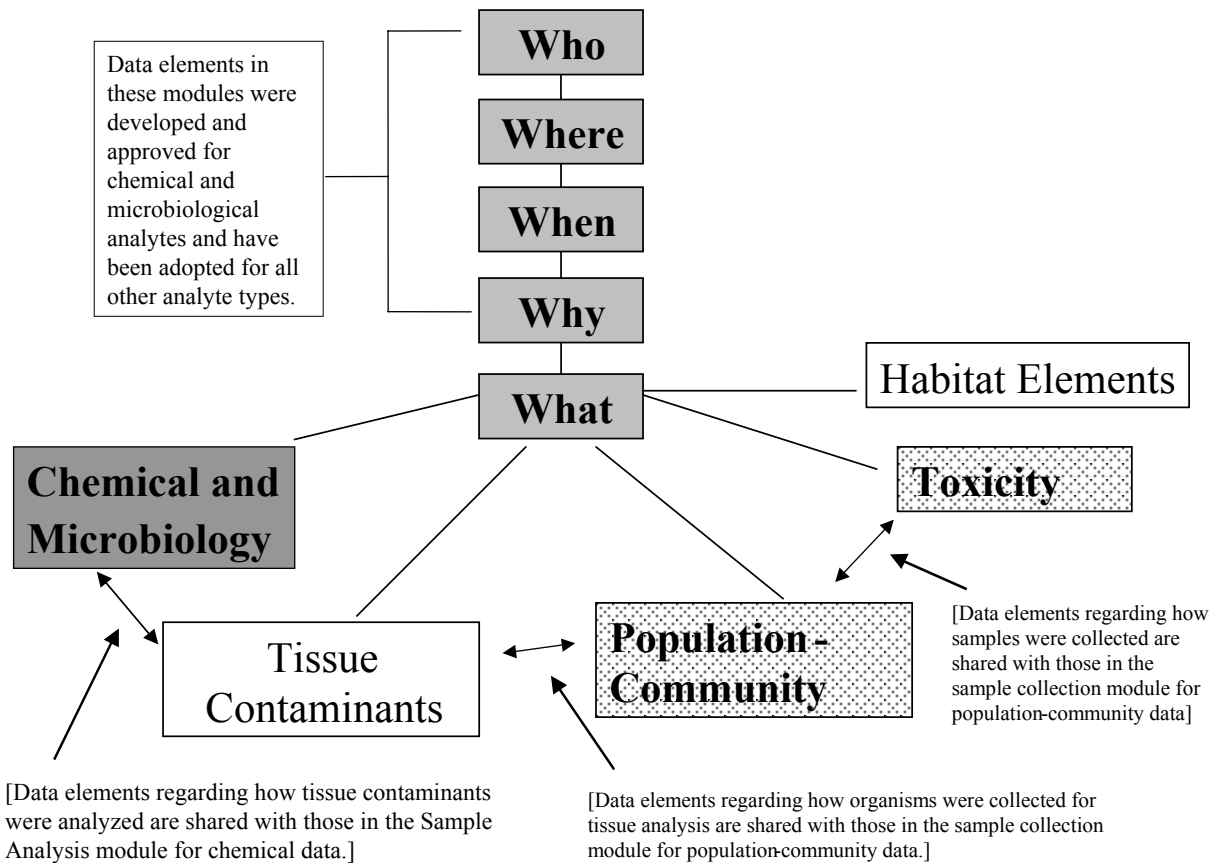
Data elements in these modules were developed and approved for chemical and microbiological analytes and have been adopted for all other analyte types.

Who

Where

When

Why

What

Habitat Elements

Chemical and Microbiology

Toxicity

[Data elements regarding how samples were collected are shared with those in the sample collection module for population-community data]

Tissue Contaminants

Population - Community

[Data elements regarding how tissue contaminants were analyzed are shared with those in the Sample Analysis module for chemical data.]

[Data elements regarding how organisms were collected for tissue analysis are shared with those in the sample collection module for population-community data.]